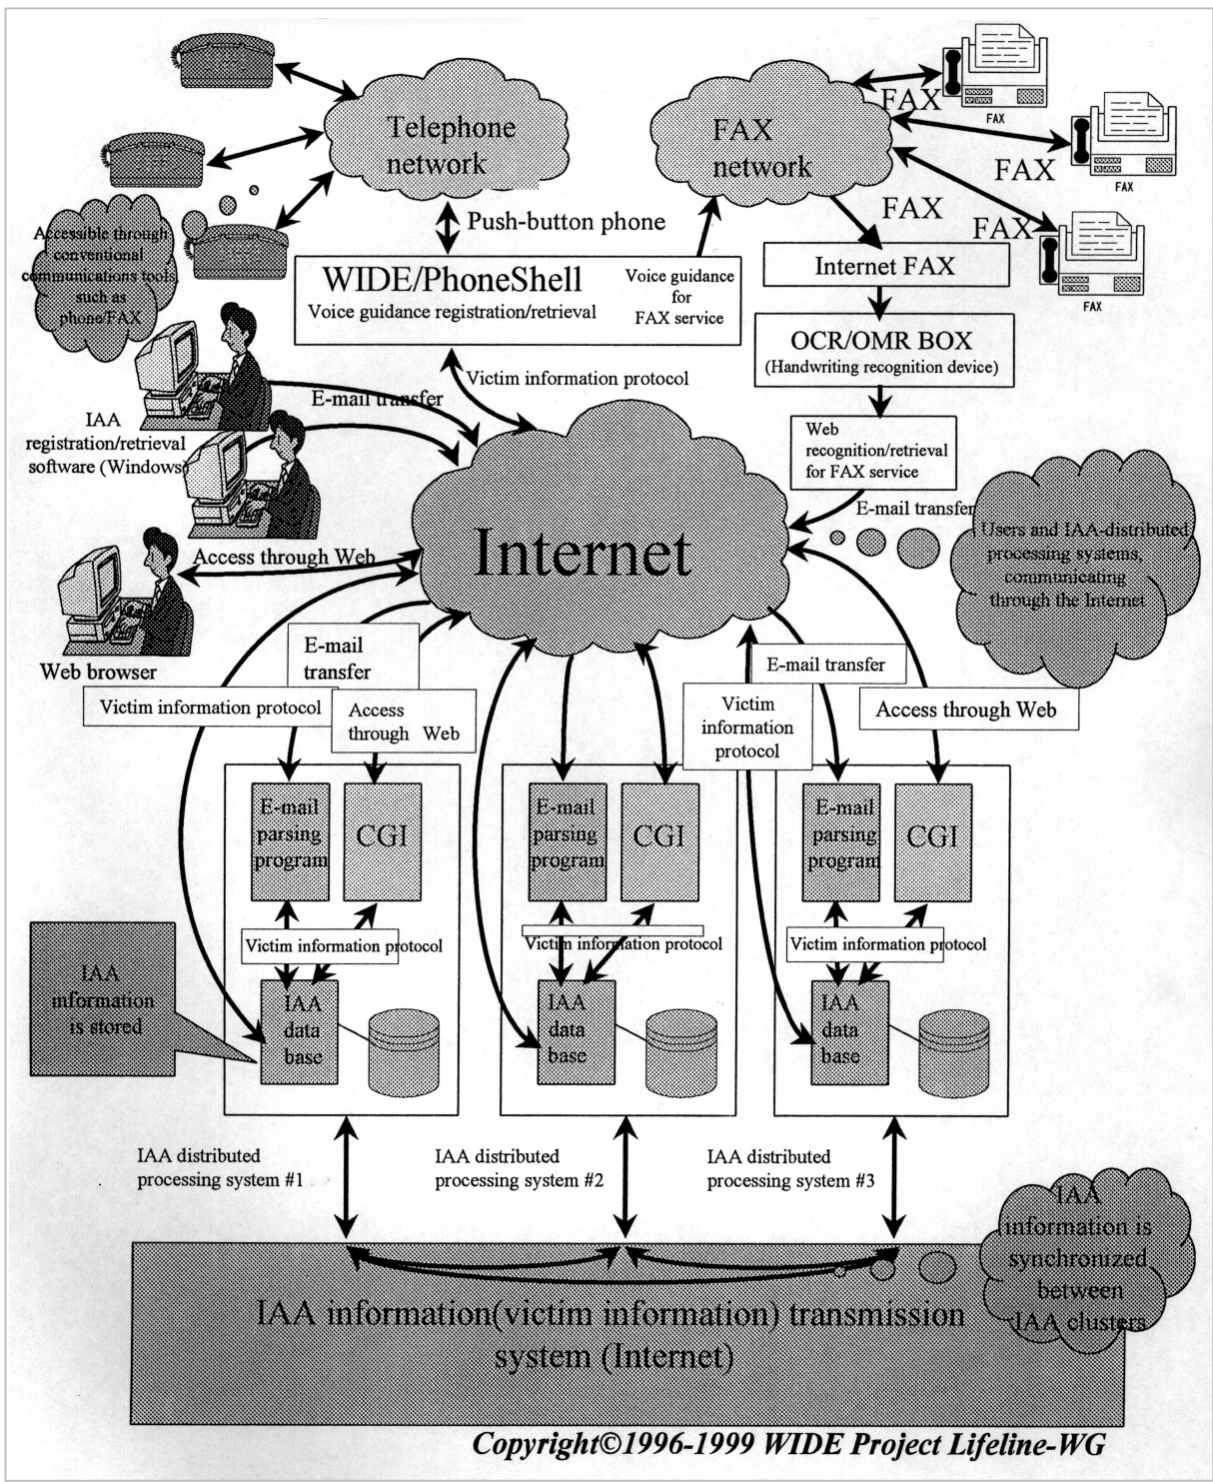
Telephone network

FAX network

FAX

FAX

FAX

FAX

FAX

FAX

FAX

Accessible through conventional communications tools such as phone/FAX

Push-button phone

WIDE/PhoneShell
Voice guidance registration/retrieval

Voice guidance for FAX service

Internet FAX

OCR/OMR BOX
(Handwriting recognition device)

Victim information protocol

E-mail transfer

IAA registration/retrieval software (Windows)

Web recognition/retrieval for FAX service

E-mail transfer

Users and IAA-distributed processing systems, communicating through the Internet

Access through Web

Internet

Web browser

E-mail transfer

Victim information protocol

Access through Web

E-mail transfer

Victim information protocol

Access through Web

E-mail parsing program

CGI

E-mail parsing program

CGI

E-mail parsing program

CGI

Victim information protocol

Victim information protocol

Victim information protocol

IAA information is stored

IAA data base

IAA data base

IAA data base

IAA distributed processing system #1

IAA distributed processing system #2

IAA distributed processing system #3

IAA information is synchronized between IAA clusters

IAA information(victim information) transmission system (Internet)

Copyright©1996-1999 WIDE Project Lifeline-WG